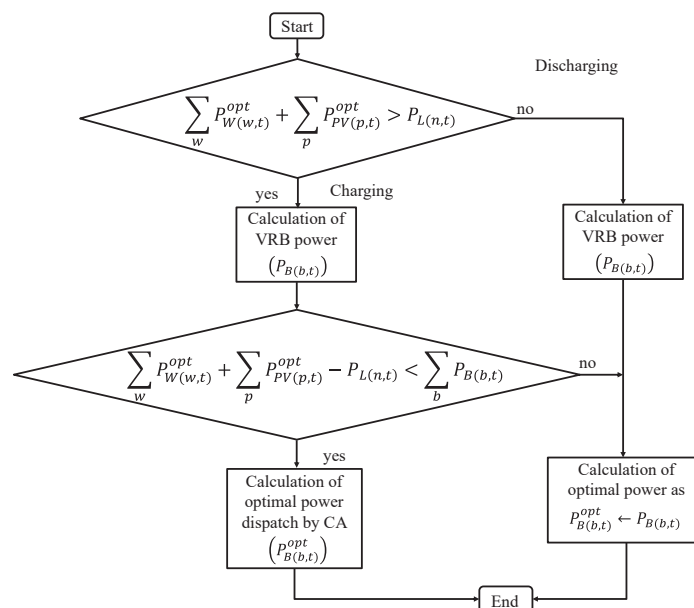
Start

Discharging

$\sum_{w} P_{W(w,t)}^{opt} + \sum_{p} P_{PV(p,t)}^{opt} > P_{L(n,t)}$

no

yes

Charging

Calculation of VRB power $(P_{B(b,t)})$

Calculation of VRB power $(P_{B(b,t)})$

$\sum_{w} P_{W(w,t)}^{opt} + \sum_{p} P_{PV(p,t)}^{opt} - P_{L(n,t)} < \sum_{b} P_{B(b,t)}$

no

yes

Calculation of optimal power dispatch by CA $\left(P_{B(b,t)}^{opt}\right)$

Calculation of optimal power as $P_{B(b,t)}^{opt} \leftarrow P_{B(b,t)}$

End